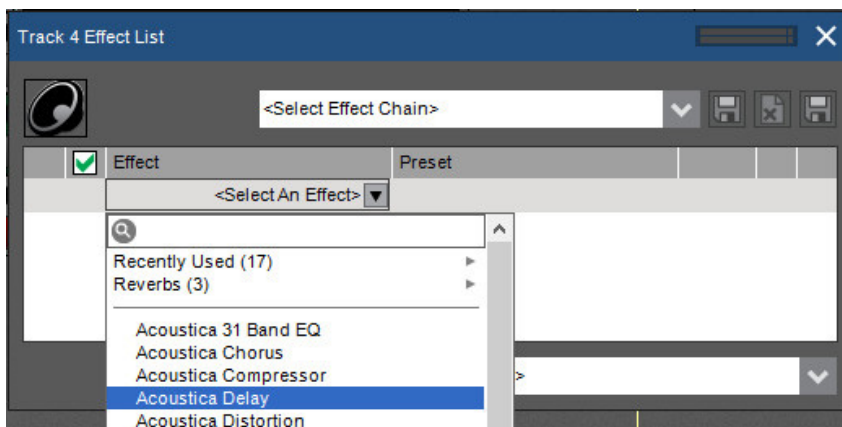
Track 4 Effect List

<Select Effect Chain>

| | Effect | Preset |
|---|---|---|
| | <Select An Effect> | |

Recently Used (17)
Reverbs (3)

Acoustica 31 Band EQ
Acoustica Chorus
Acoustica Compressor
Acoustica Delay
Acoustica Distortion

>